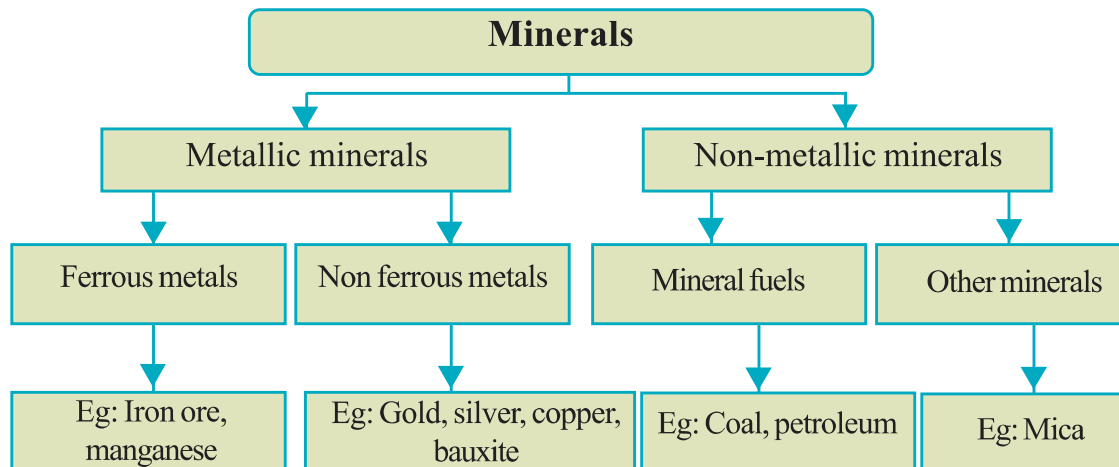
Minerals

Metallic minerals

Non-metallic minerals

Ferrous metals

Non ferrous metals

Mineral fuels

Other minerals

Eg: Iron ore, manganese

Eg: Gold, silver, copper, bauxite

Eg: Coal, petroleum

Eg: Mica